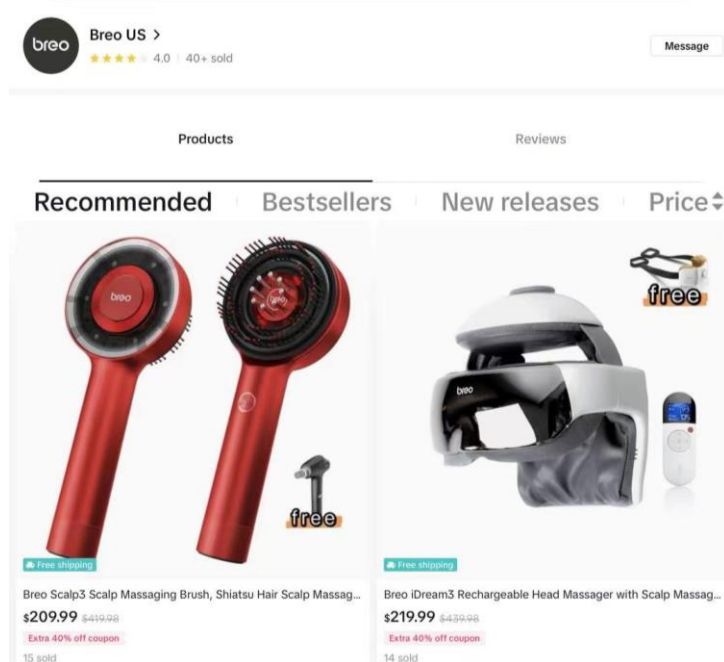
breo

Breo US >

4.0 | 40+ sold

Message

Products

Reviews

Recommended

Bestsellers

New releases

Price

breo

free

Free shipping

Breo Scalp3 Scalp Massaging Brush, Shiatsu Hair Scalp Massag...

$209.99 $419.98

Extra 40% off coupon

15 sold

free

breo

Free shipping

Breo iDream3 Rechargeable Head Massager with Scalp Massag...

$219.99 $439.98

Extra 40% off coupon

14 sold